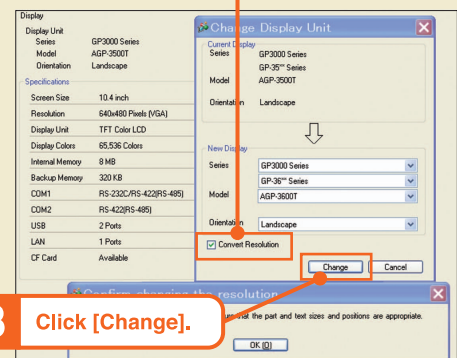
Display

Display Unit

Series GP3000 Series

Model AGP-3500T

Orientation Landscape

Specifications

| Screen Size | 10.4 inch |
|---|---|
| Resolution | 640x480 Pixels (VGA) |
| Display Unit | TFT Color LCD |
| Display Colors | 65,536 Colors |
| Internal Memory | 8 MB |
| Backup Memory | 320 KB |
| COM1 | RS-232C/RS-422(RS-485) |
| COM2 | RS-422(RS-485) |
| USB | 2 Ports |
| LAN | 1 Ports |
| CF Card | Available |

Change Display Unit

Current Display

Series GP3000 Series

GP-35** Series

Model AGP-3500T

Orientation Landscape

New Display

Series GP3000 Series

GP-36** Series

Model AGP-3600T

Orientation Landscape

Convert Resolution

Change Cancel

Confirm changing the resolution

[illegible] that the part and text sizes and positions are appropriate.

OK (O)

3 Click [Change].